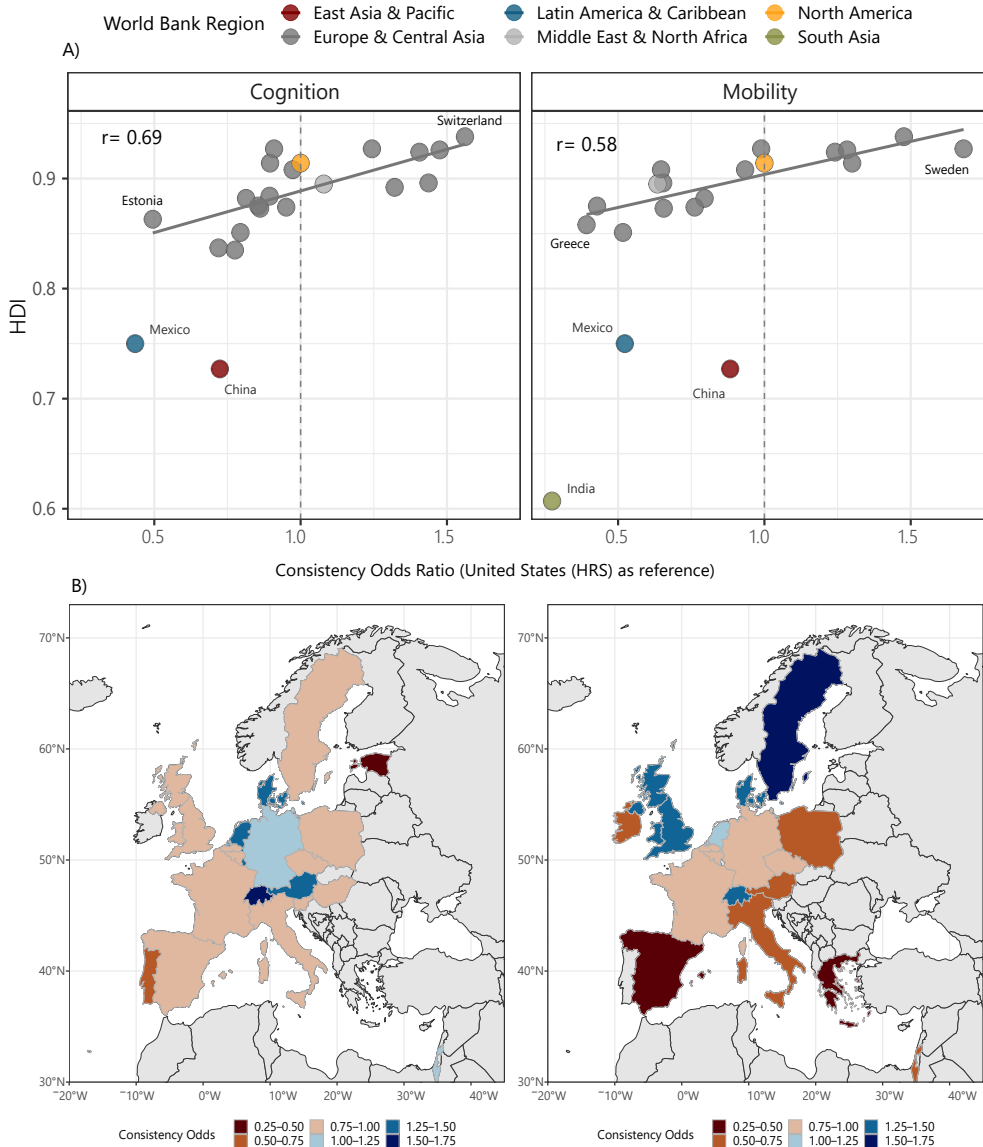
World Bank Region East Asia & Pacific Europe & Central Asia Latin America & Caribbean Middle East & North Africa North America South Asia

A)

Cognition

r= 0.69

Switzerland

Estonia

Mexico

China

Mobility

r= 0.58

Sweden

Greece

Mexico

China

India

HDI

0.9

0.8

0.7

0.6

0.5 1.0 1.5

0.5 1.0 1.5

Consistency Odds Ratio (United States (HRS) as reference)

B)

70°N

60°N

50°N

40°N

30°N

20°W 10°W 0°W 10°W 20°W 30°W 40°W

70°N

60°N

50°N

40°N

30°N

20°W 10°W 0°W 10°W 20°W 30°W 40°W

Consistency Odds 0.25–0.50 0.50–0.75 0.75–1.00 1.00–1.25 1.25–1.50 1.50–1.75

Consistency Odds 0.25–0.50 0.50–0.75 0.75–1.00 1.00–1.25 1.25–1.50 1.50–1.75